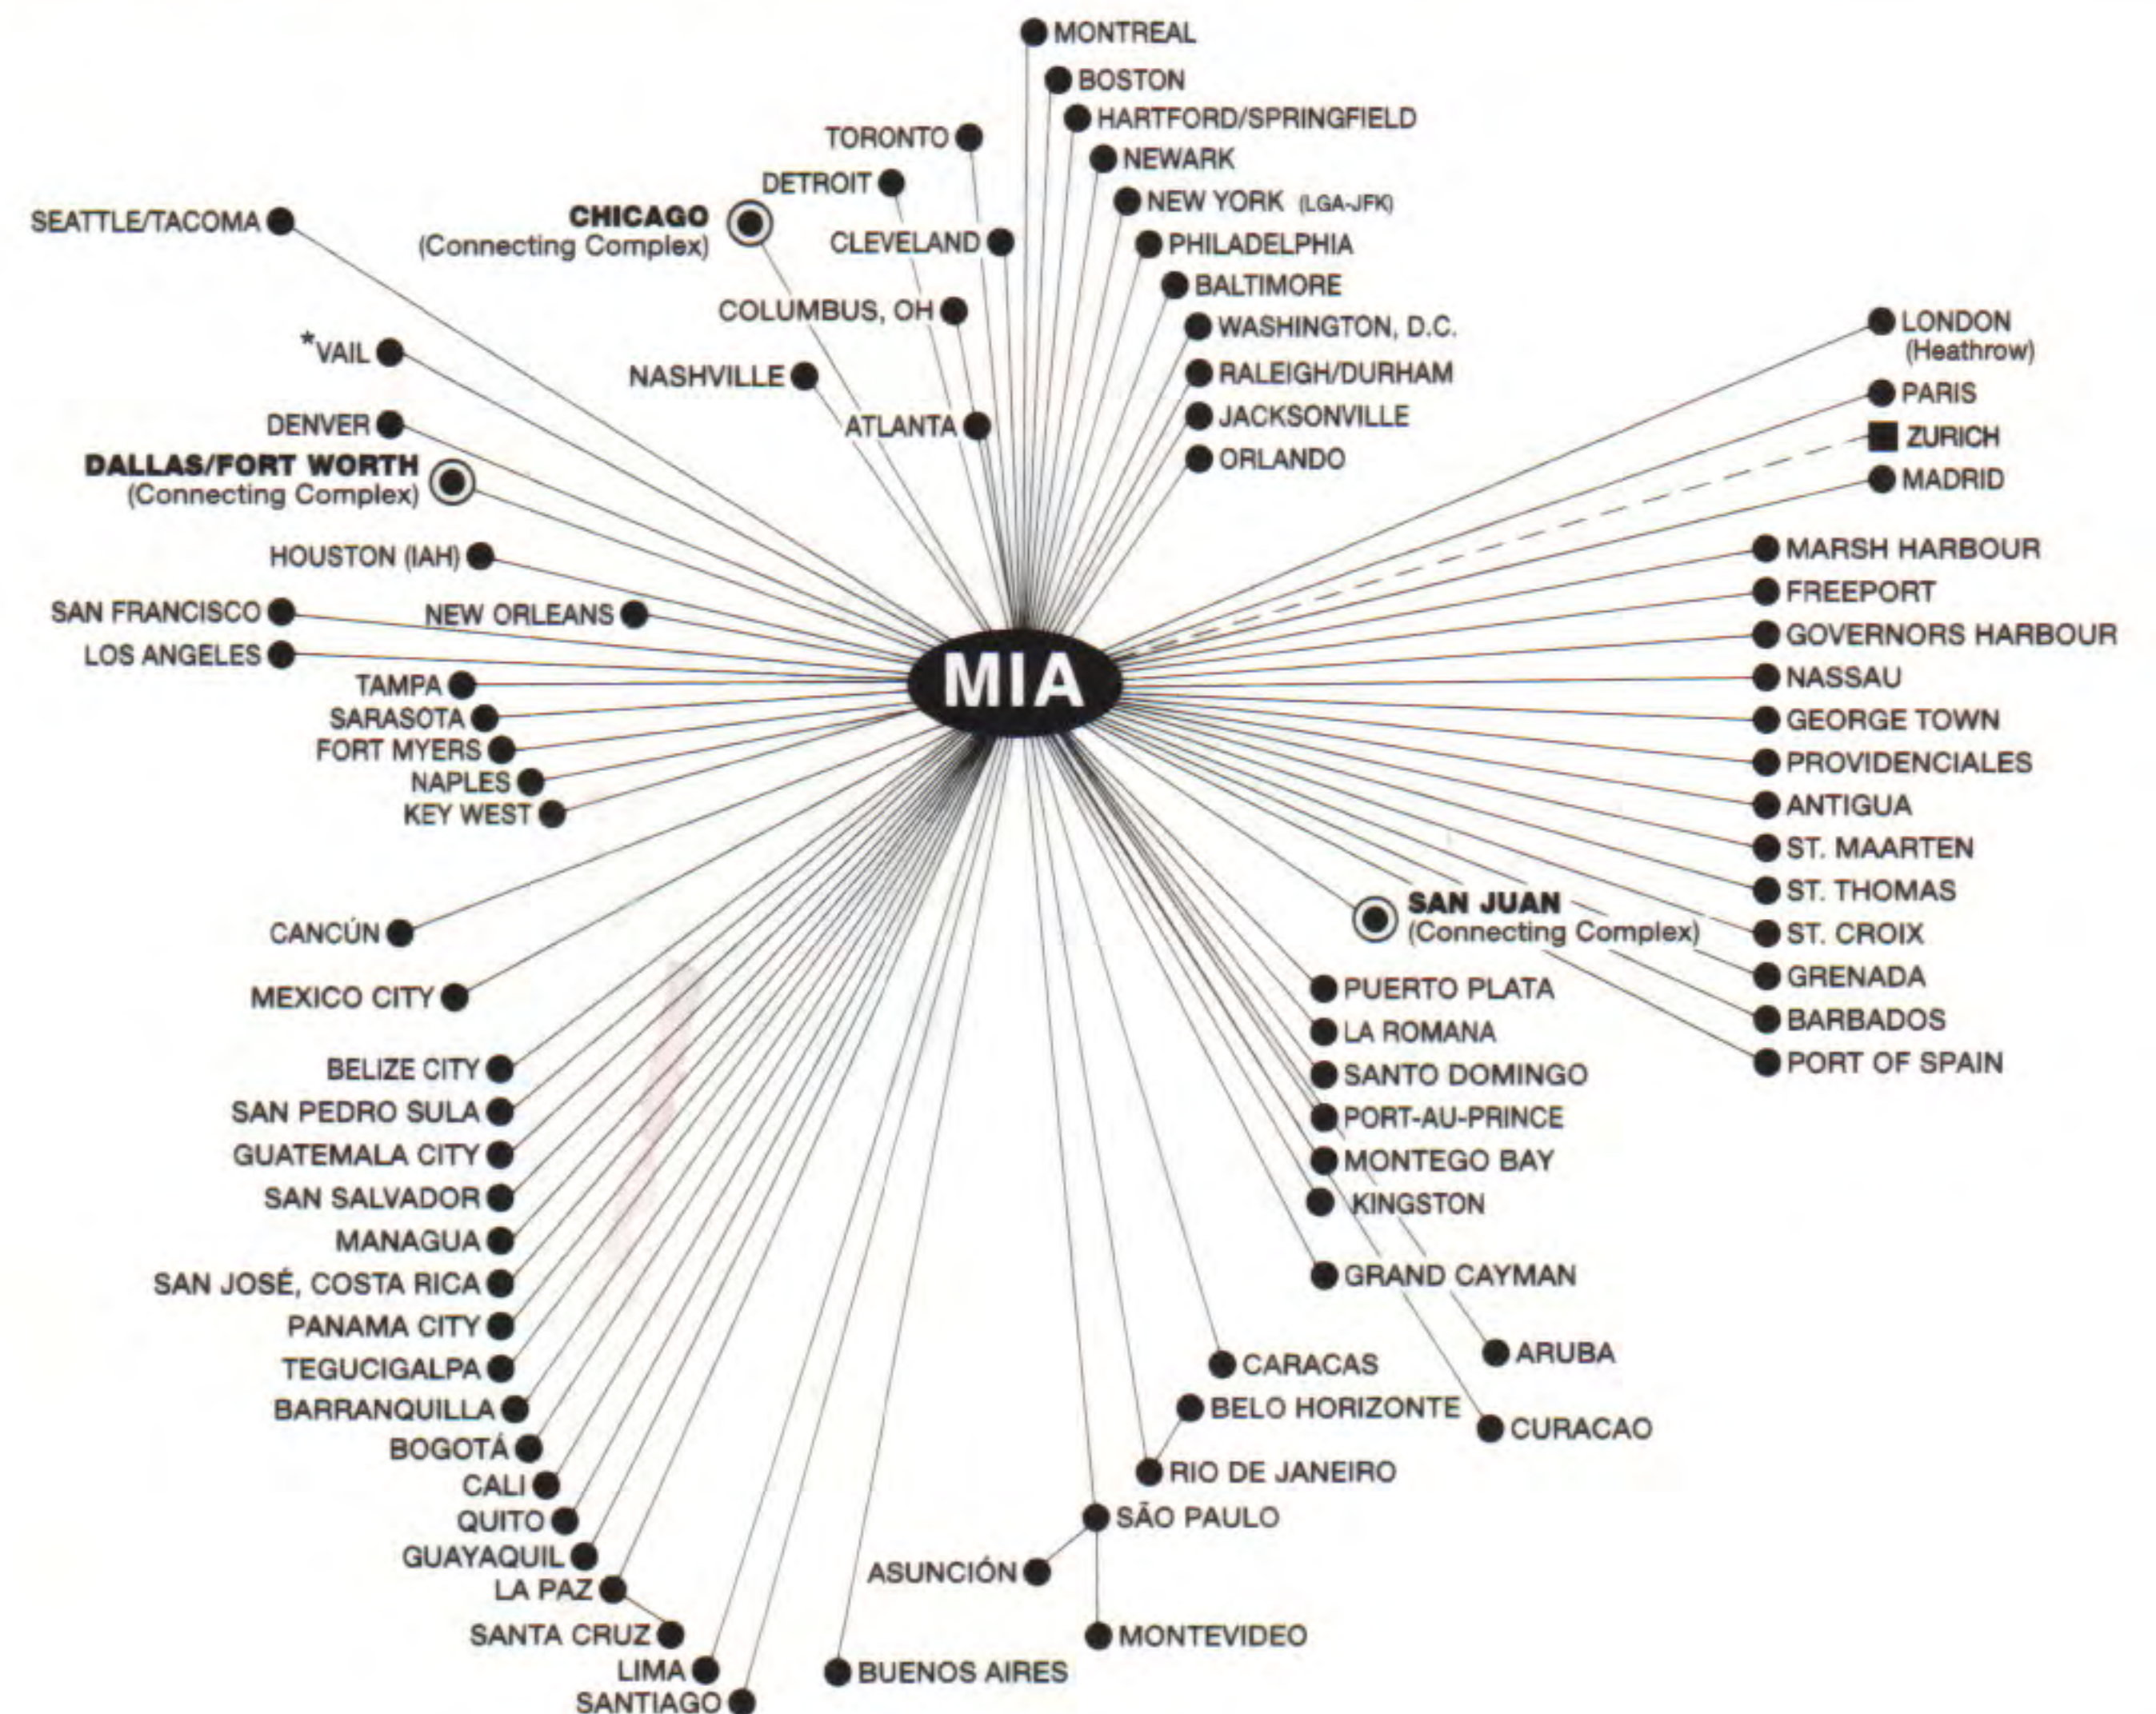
MONTREAL
BOSTON
HARTFORD/SPRINGFIELD
TORONTO
NEWARK
DETROIT
NEW YORK (LGA-JFK)
CHICAGO
(Connecting Complex)
SEATTLE/TACOMA
CLEVELAND
PHILADELPHIA
BALTIMORE
COLUMBUS, OH
WASHINGTON, D.C.
*VAIL
NASHVILLE
RALEIGH/DURHAM
LONDON
(Heathrow)
PARIS
JACKSONVILLE
DENVER
ATLANTA
ZURICH
ORLANDO
DALLAS/FORT WORTH
(Connecting Complex)
MADRID
MARSH HARBOUR
HOUSTON (IAH)
FREEPORT
SAN FRANCISCO
NEW ORLEANS
GOVERNORS HARBOUR
LOS ANGELES
MIA
NASSAU
TAMPA
SARASOTA
GEORGE TOWN
FORT MYERS
PROVIDENCIALES
NAPLES
KEY WEST
ANTIGUA
ST. MAARTEN
ST. THOMAS
SAN JUAN
(Connecting Complex)
CANCÚN
ST. CROIX
GRENADA
MEXICO CITY
PUERTO PLATA
LA ROMANA
BARBADOS
PORT OF SPAIN
BELIZE CITY
SANTO DOMINGO
SAN PEDRO SULA
PORT-AU-PRINCE
GUATEMALA CITY
MONTEGO BAY
SAN SALVADOR
KINGSTON
MANAGUA
SAN JOSÉ, COSTA RICA
GRAND CAYMAN
PANAMA CITY
TEGUCIGALPA
ARUBA
CARACAS
BARRANQUILLA
BELO HORIZONTE
BOGOTÁ
CURACAO
CALI
RIO DE JANEIRO
QUITO
SÃO PAULO
GUAYAQUIL
ASUNCIÓN
LA PAZ
SANTA CRUZ
MONTEVIDEO
LIMA
BUENOS AIRES
SANTIAGO